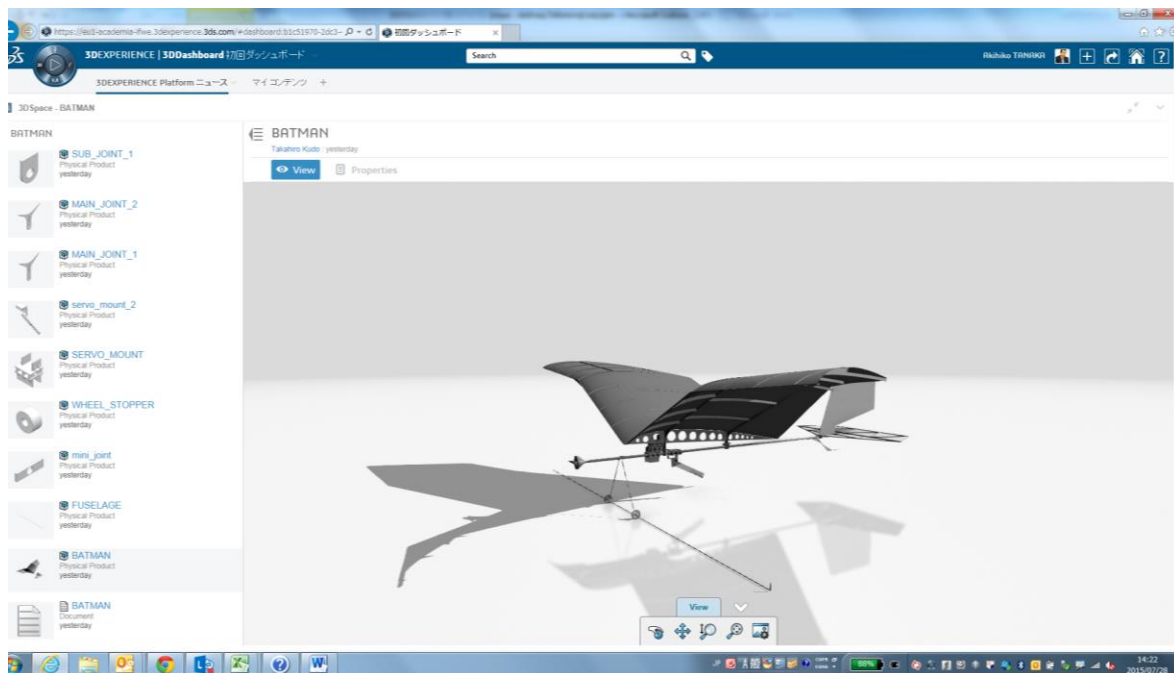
https://eu1-academia-ifwe.3dexperience.3ds.com/#dashboard:b1c51970-2dc3- 初回ダッシュボード

3DEXPERIENCE | 3DDashboard 初回ダッシュボード

Search

Akihiko TANAKA

3DEXPERIENCE Platform ニュース マイコンテンツ +

3DSpace - BATMAN

BATMAN

SUB_JOINT_1
Physical Product
yesterday

MAIN_JOINT_2
Physical Product
yesterday

MAIN_JOINT_1
Physical Product
yesterday

servo_mount_2
Physical Product
yesterday

SERVO_MOUNT
Physical Product
yesterday

WHEEL_STOPPER
Physical Product
yesterday

mini_joint
Physical Product
yesterday

FUSELAGE
Physical Product
yesterday

BATMAN
Physical Product
yesterday

BATMAN
Document
yesterday

BATMAN
Takahiro Kudo yesterday

View Properties

View

14:22
2015/07/28